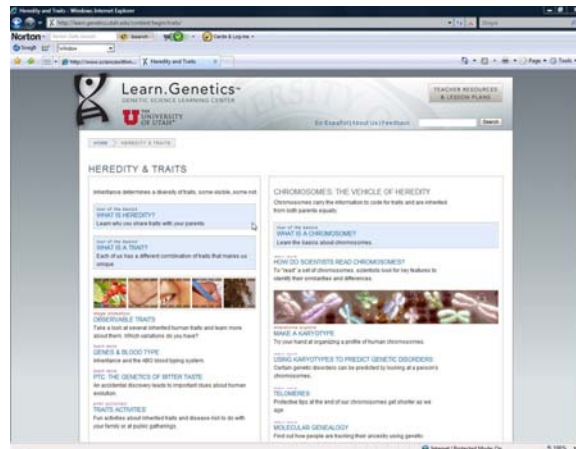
Heredity and Traits - Windows Internet Explorer

http://learn.genetics.utah.edu/content/begin/traits/

Norton

Google

Heredity and Traits

Learn.Genetics

GENETIC SCIENCE LEARNING CENTER

THE UNIVERSITY OF UTAH

TEACHER RESOURCES & LESSON PLANS

En Español | About Us | Feedback

Search

HOME > HEREDITY & TRAITS

HEREDITY & TRAITS

Inheritance determines a diversity of traits, some visible, some not.

WHAT IS HEREDITY?

Learn why you share traits with your parents.

WHAT IS A TRAIT?

Each of us has a different combination of traits that makes us unique.

OBSERVABLE TRAITS

Take a look at several inherited human traits and learn more about them. Which variations do you have?

GENES & BLOOD TYPE

Inheritance and the ABO blood typing system.

PTC: THE GENETICS OF BITTER TASTE

An accidental discovery leads to important clues about human evolution.

TRAITS ACTIVITIES

Fun activities about inherited traits and disease-not to do with your family or at public gatherings.

CHROMOSOMES: THE VEHICLE OF HEREDITY

Chromosomes carry the information to code for traits and are inherited from both parents equally.

WHAT IS A CHROMOSOME?

Learn the basics about chromosomes.

HOW DO SCIENTISTS READ CHROMOSOMES?

To "read" a set of chromosomes, scientists look for key features to identify their similarities and differences.

MAKE A KARYOTYPE

Try your hand at organizing a profile of human chromosomes.

USING KARYOTYPES TO PREDICT GENETIC DISORDERS

Certain genetic disorders can be predicted by looking at a person's chromosomes.

TELOMERES

Protective tips at the end of our chromosomes get shorter as we age.

MOLECULAR GENEALOGY

Find out how people are tracking their ancestry using genetic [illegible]

Internet | Protected Mode: On

100%